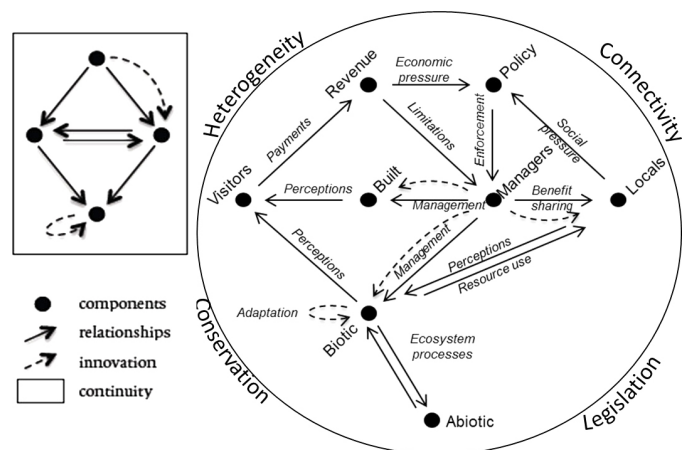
components
relationships
innovation
continuity

Heterogeneity
Connectivity
Conservation
Legislation

Revenue
Economic pressure
Policy
Payments
Limitations
Enforcement
Social pressure
Visitors
Perceptions
Built
Managers
Benefit sharing
Locals
Management
Perceptions
Management
Perceptions
Resource use
Adaptation
Biotic
Ecosystem processes
Abiotic